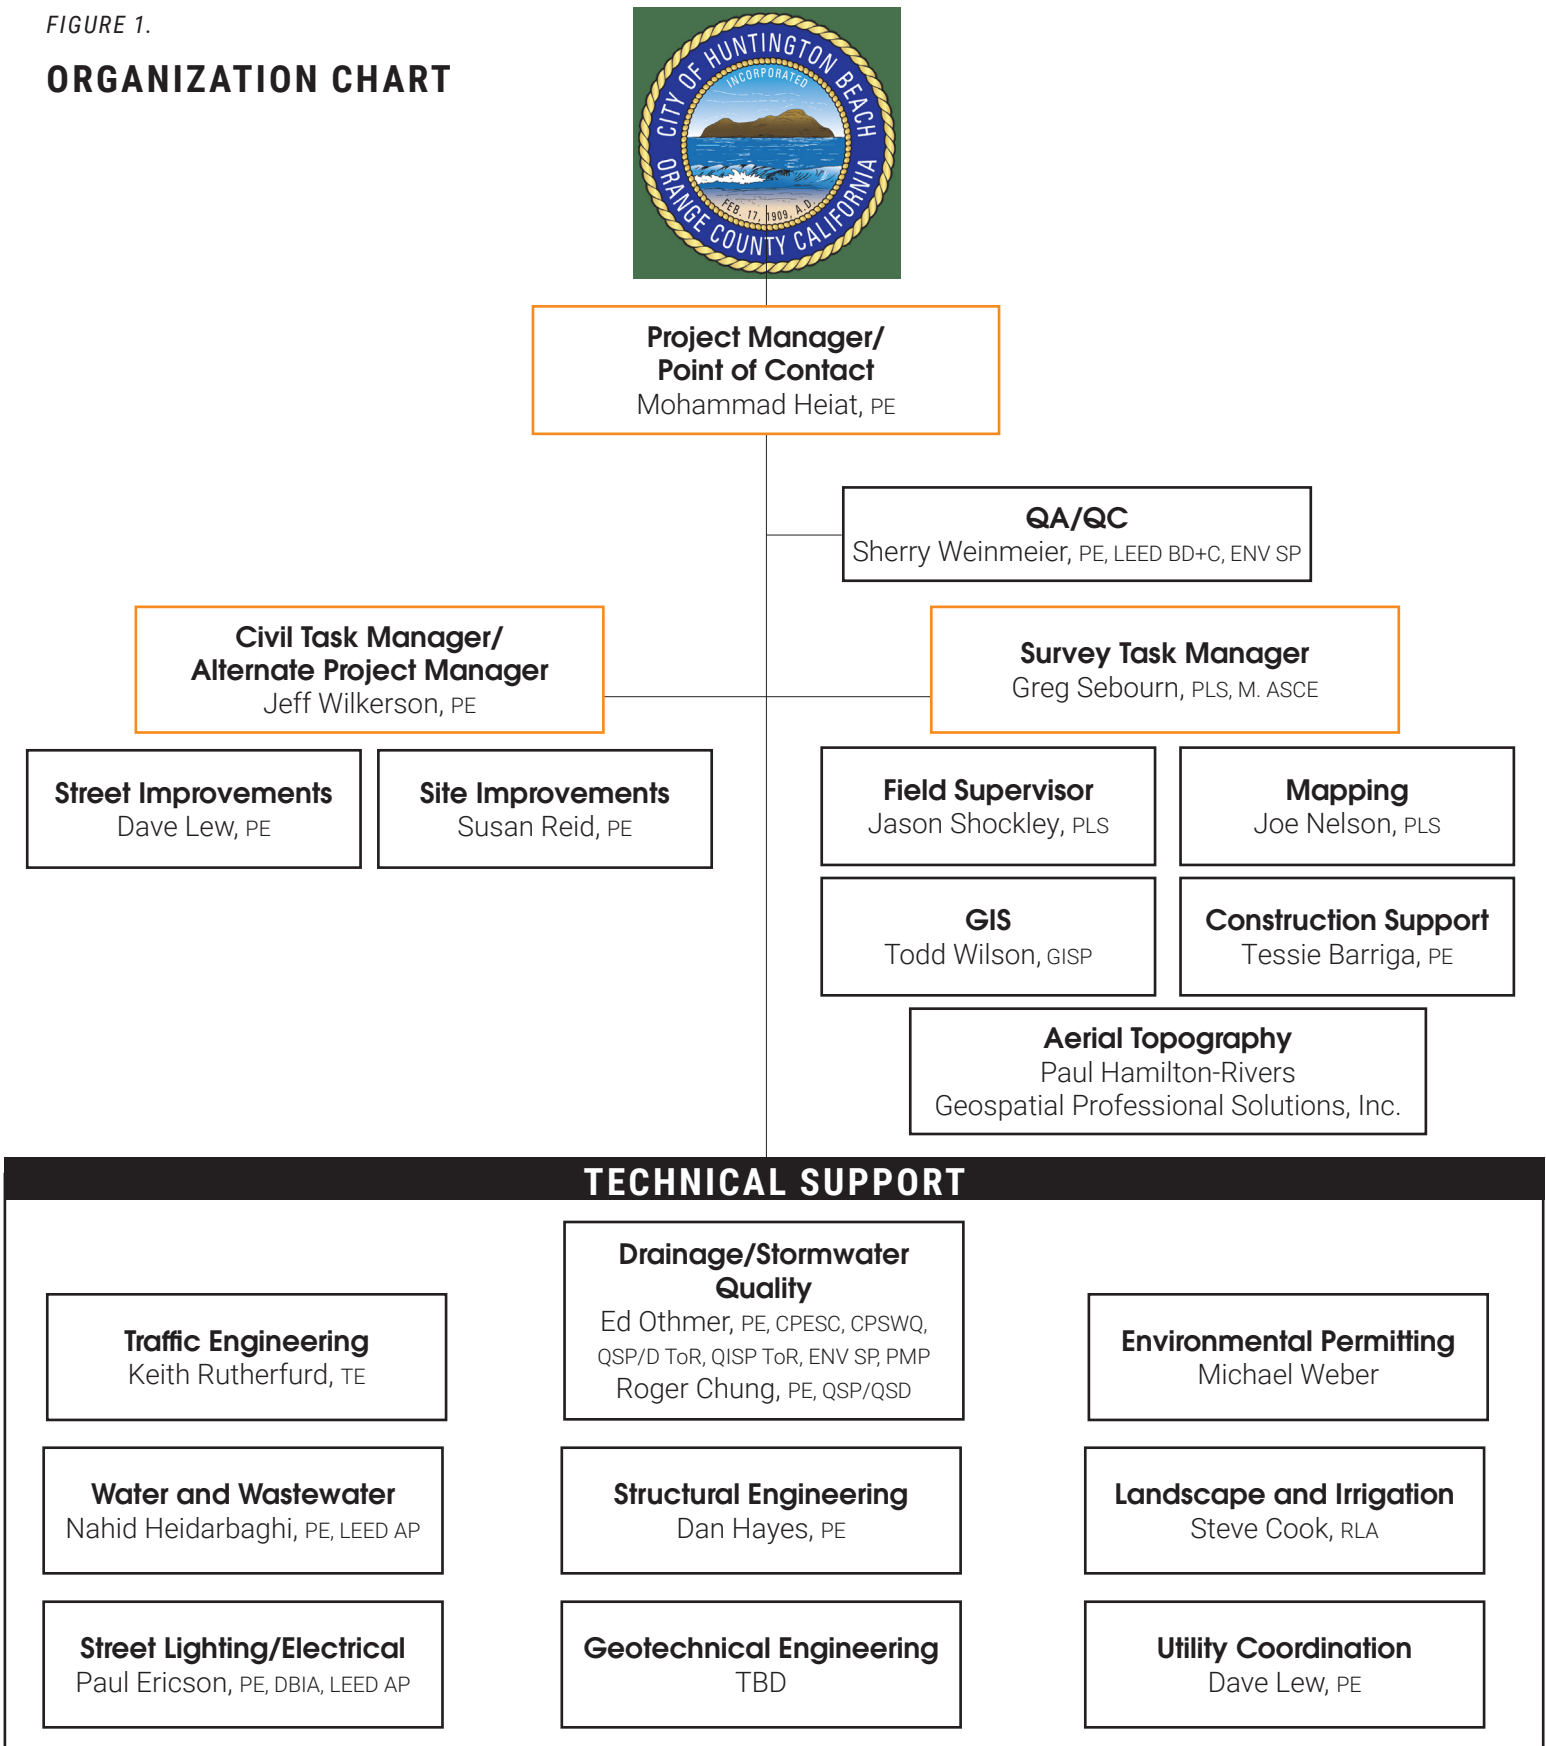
FIGURE 1.

ORGANIZATION CHART

CITY OF HUNTINGTON BEACH
INCORPORATED
FEB. 17, 1909, A.D.
ORANGE COUNTY CALIFORNIA

Project Manager/
Point of Contact
Mohammad Heiat, PE

QA/QC
Sherry Weinmeier, PE, LEED BD+C, ENV SP

Civil Task Manager/
Alternate Project Manager
Jeff Wilkerson, PE

Survey Task Manager
Greg Sebourn, PLS, M. ASCE

Street Improvements
Dave Lew, PE

Site Improvements
Susan Reid, PE

Field Supervisor
Jason Shockley, PLS

Mapping
Joe Nelson, PLS

GIS
Todd Wilson, GISP

Construction Support
Tessie Barriga, PE

Aerial Topography
Paul Hamilton-Rivers
Geospatial Professional Solutions, Inc.

TECHNICAL SUPPORT

Traffic Engineering
Keith Rutherfurd, TE

Drainage/Stormwater Quality
Ed Othmer, PE, CPESC, CPSWQ, QSP/D ToR, QISP ToR, ENV SP, PMP
Roger Chung, PE, QSP/QSD

Environmental Permitting
Michael Weber

Water and Wastewater
Nahid Heidarbaghi, PE, LEED AP

Structural Engineering
Dan Hayes, PE

Landscape and Irrigation
Steve Cook, RLA

Street Lighting/Electrical
Paul Ericson, PE, DBIA, LEED AP

Geotechnical Engineering
TBD

Utility Coordination
Dave Lew, PE